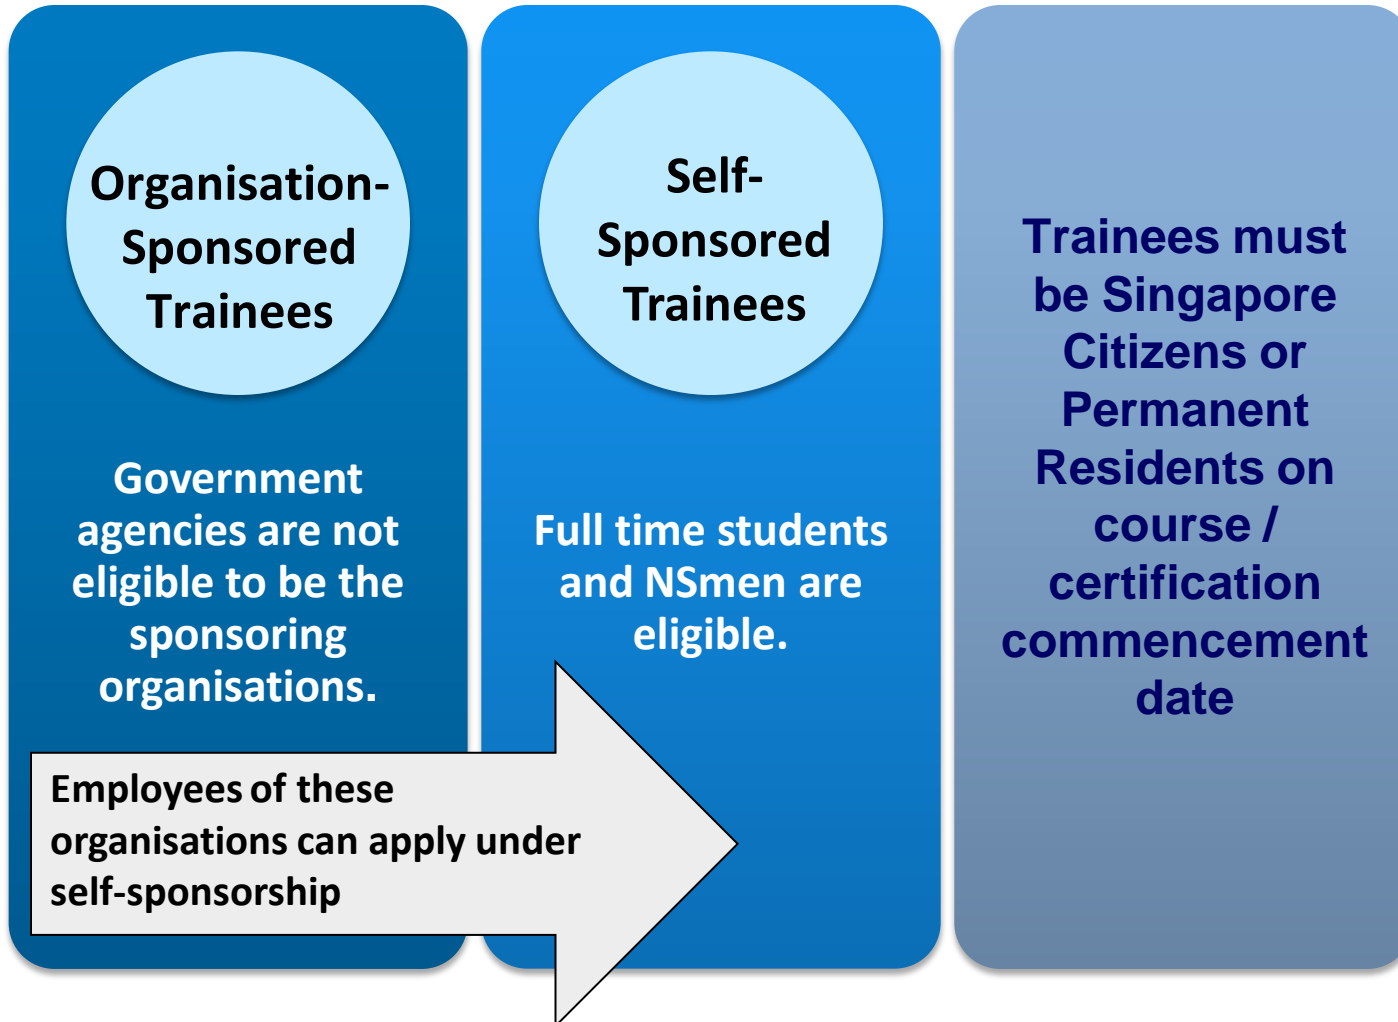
Organisation-Sponsored Trainees

Government agencies are not eligible to be the sponsoring organisations.

Self-Sponsored Trainees

Full time students and NSmen are eligible.

Trainees must be Singapore Citizens or Permanent Residents on course / certification commencement date

Employees of these organisations can apply under self-sponsorship